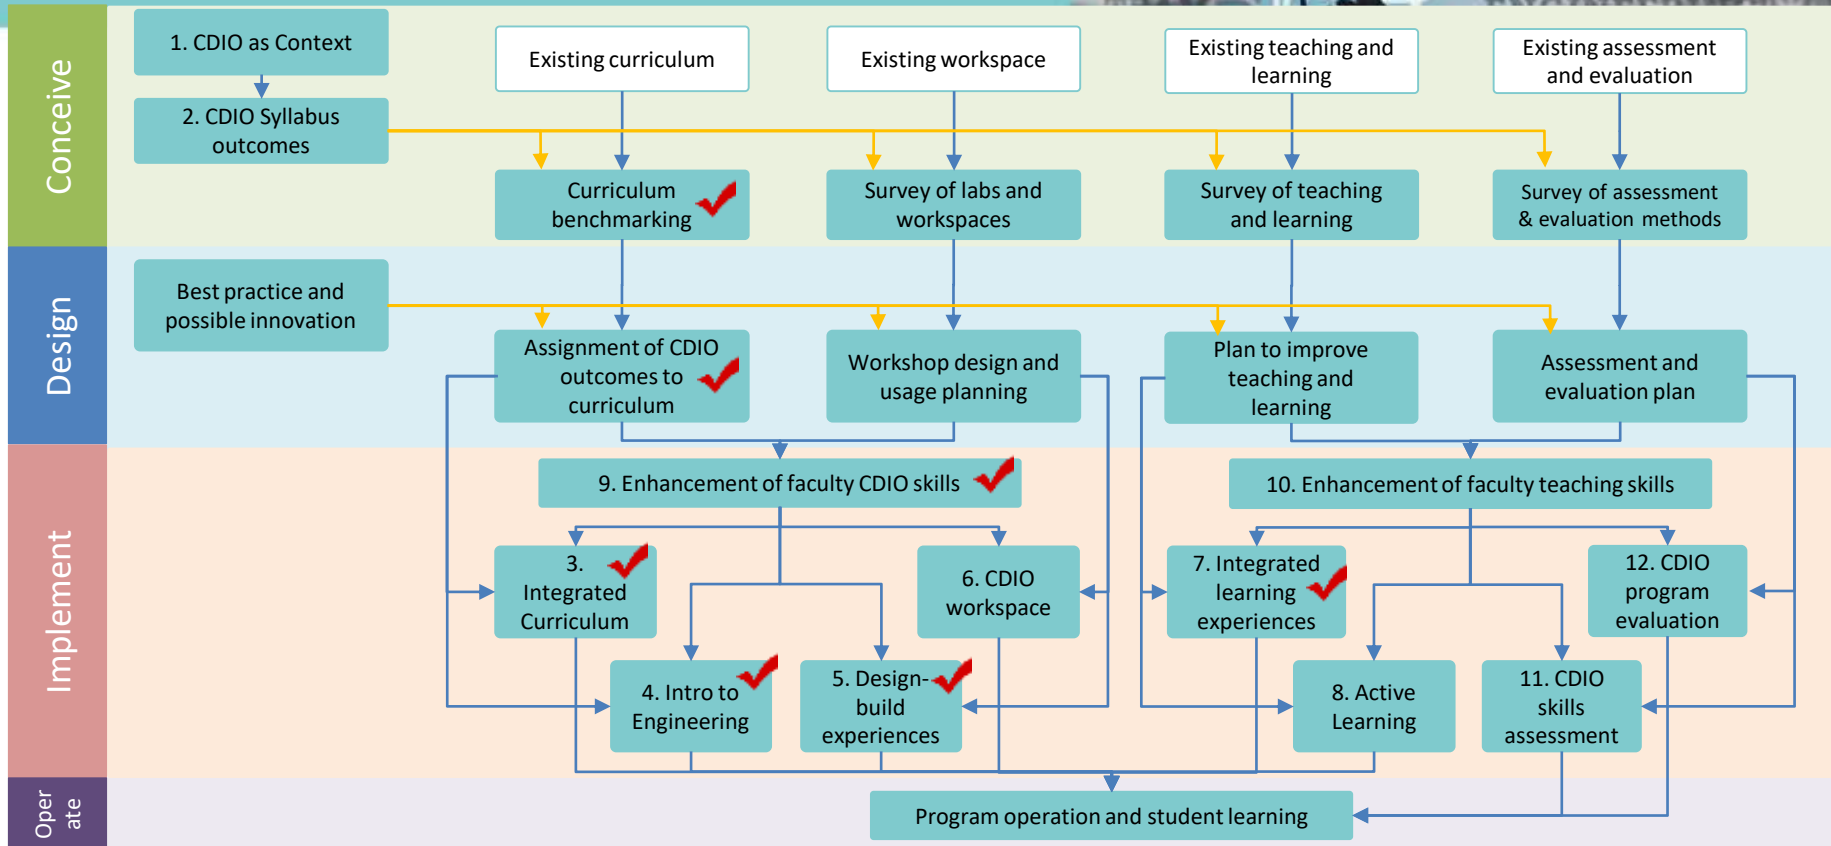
Conceive

1. CDIO as Context

2. CDIO Syllabus outcomes

Existing curriculum

Existing workspace

Existing teaching and learning

Existing assessment and evaluation

Curriculum benchmarking

Survey of labs and workspaces

Survey of teaching and learning

Survey of assessment & evaluation methods

Design

Best practice and possible innovation

Assignment of CDIO outcomes to curriculum

Workshop design and usage planning

Plan to improve teaching and learning

Assessment and evaluation plan

Implement

9. Enhancement of faculty CDIO skills

10. Enhancement of faculty teaching skills

3. Integrated Curriculum

6. CDIO workspace

7. Integrated learning experiences

12. CDIO program evaluation

4. Intro to Engineering

5. Design-build experiences

8. Active Learning

11. CDIO skills assessment

Oper ate

Program operation and student learning